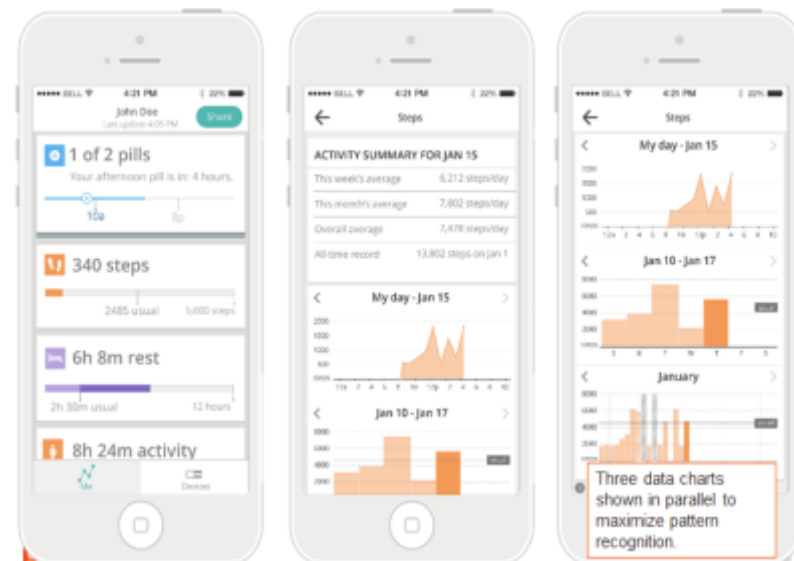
●●●●● BELL 4:21 PM 22%

John Doe
Last update 4:05 PM

Share

1 of 2 pills
Your afternoon pill is in: 4 hours.
10a
8p

340 steps
2485 usual
5,000 steps

6h 8m rest
2h 30m usual
12 hours

8h 24m activity

Devices

●●●●● BELL 4:21 PM 22%

Steps

ACTIVITY SUMMARY FOR JAN 15

| | |
|---|---|
| This week's average | 6,212 steps/day |
| This month's average | 7,802 steps/day |
| Overall average | 7,478 steps/day |
| All-time record | 13,802 steps on jan 1 |

My day - Jan 15
2200
1600
1200
800
12a 2 4 6 8 10 12p 2 4 6 8 10

Jan 10 - Jan 17
8000
6000
4000
2000

●●●●● BELL 4:21 PM 22%

Steps

My day - Jan 15
12a 2 4 6 8 10 12p 2 4 6 8 10

Jan 10 - Jan 17
8000
6000
4000
2000
S M T W T F S

January
8000
6000
4000
2000

Three data charts shown in parallel to maximize pattern recognition.